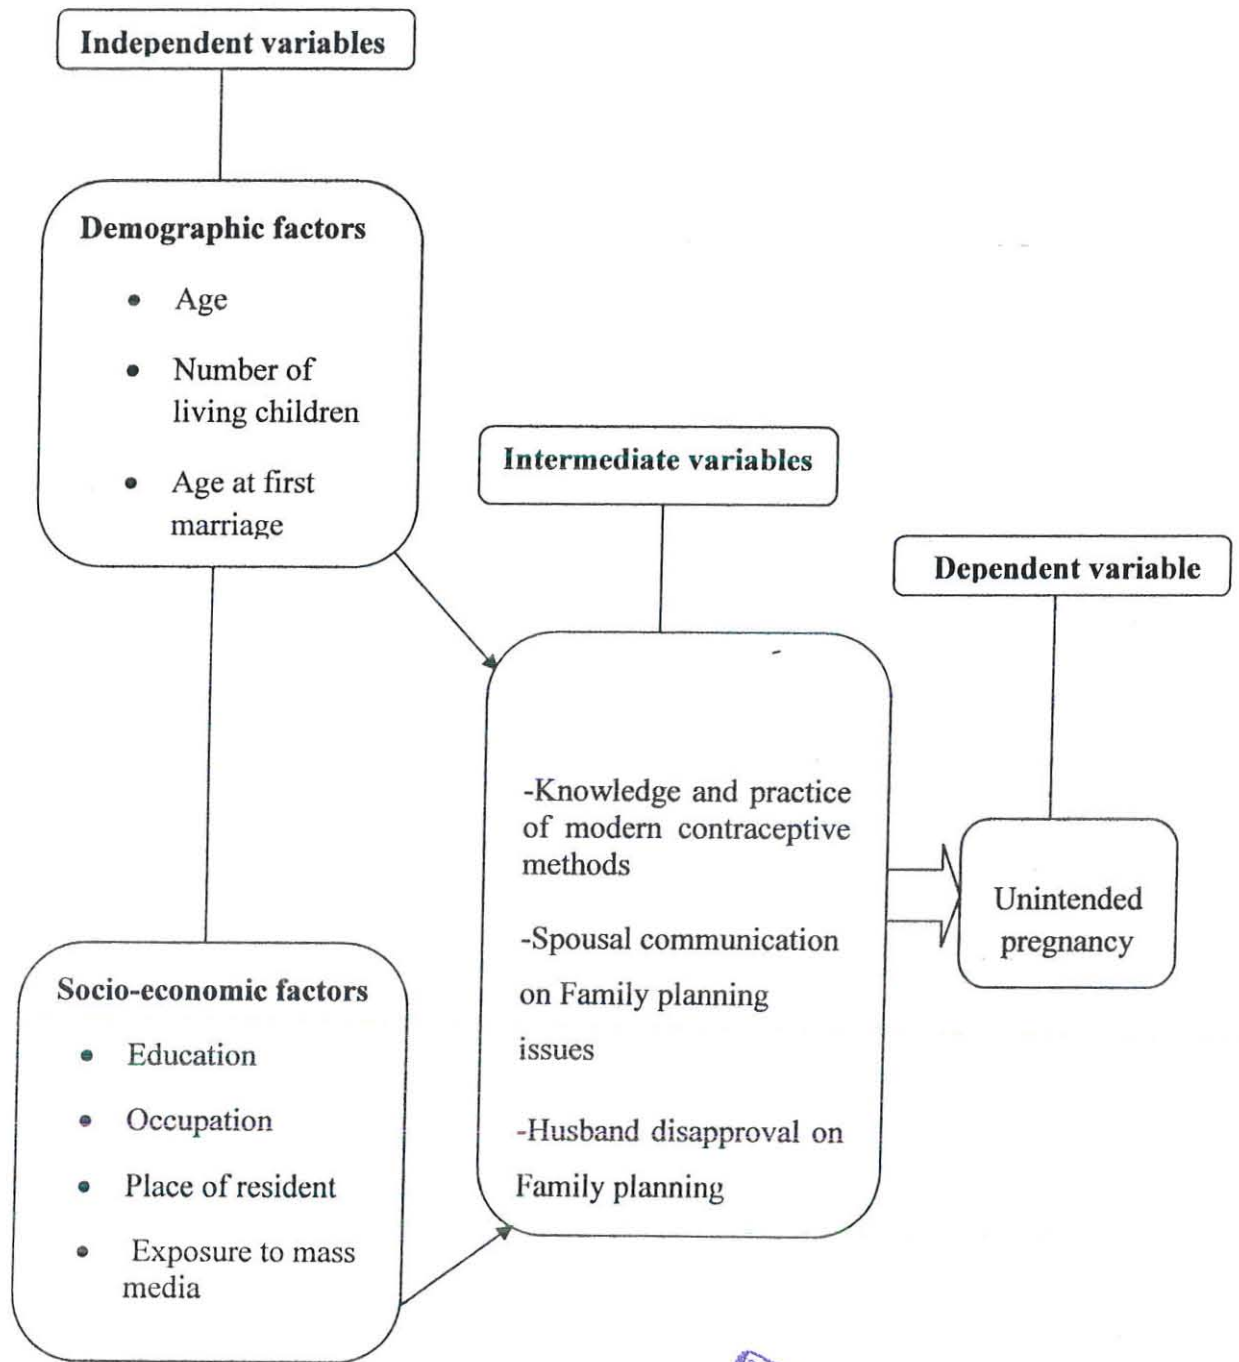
Independent variables

Demographic factors

- Age
- Number of living children
- Age at first marriage

Intermediate variables

Dependent variable

-Knowledge and practice of modern contraceptive methods

-Spousal communication on Family planning issues

-Husband disapproval on Family planning

Unintended pregnancy

Socio-economic factors

- Education
- Occupation
- Place of resident
- Exposure to mass media